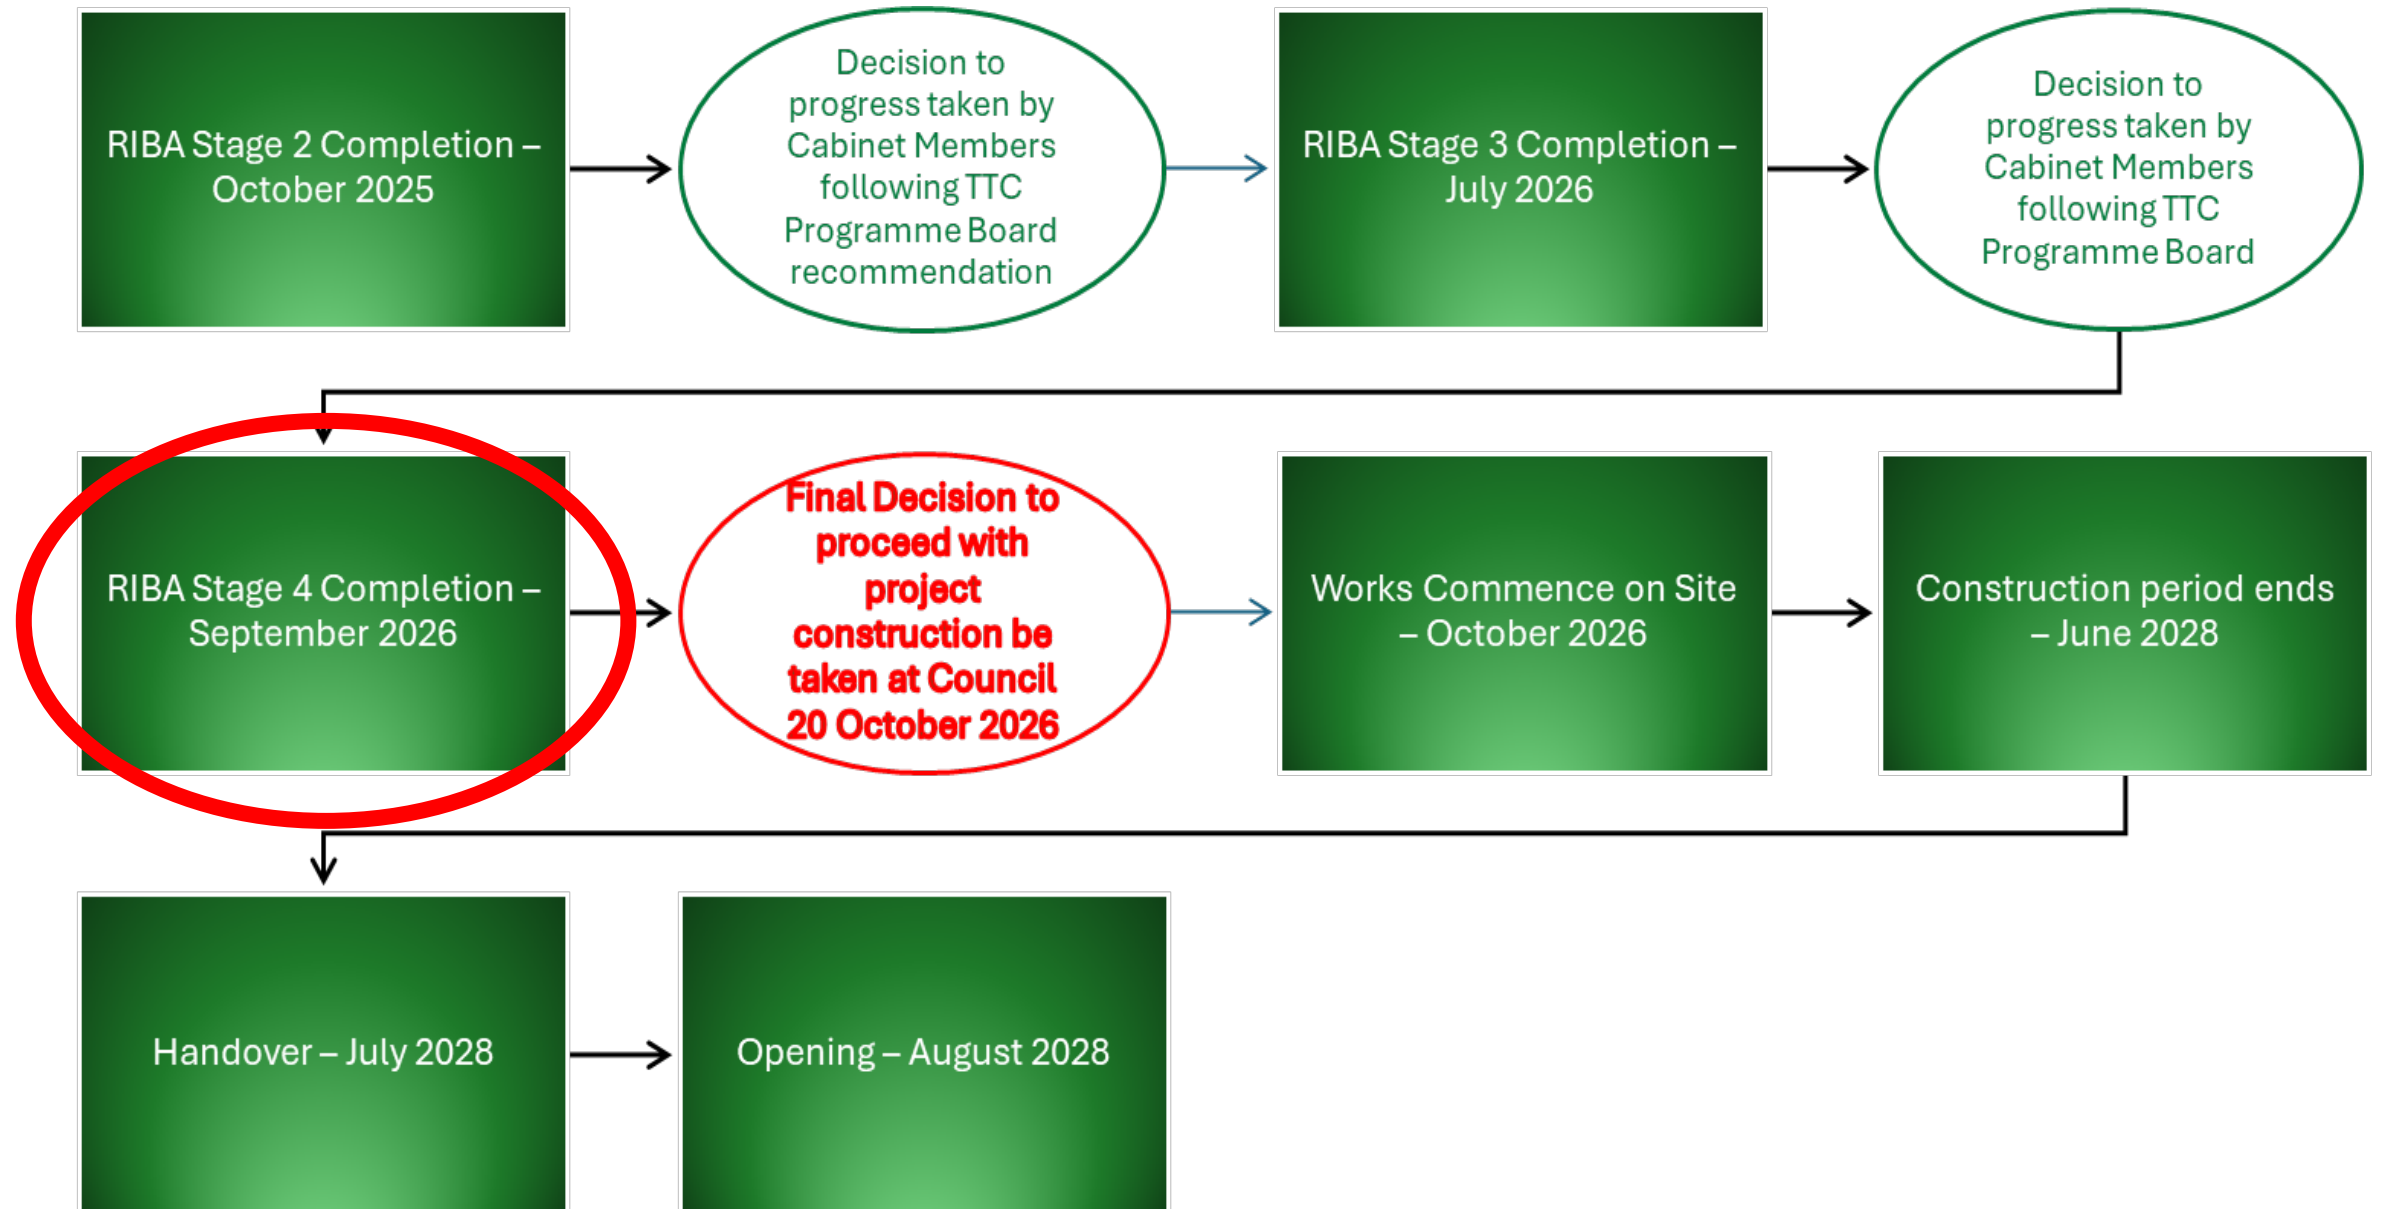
RIBA Stage 2 Completion – October 2025

Decision to progress taken by Cabinet Members following TTC Programme Board recommendation

RIBA Stage 3 Completion – July 2026

Decision to progress taken by Cabinet Members following TTC Programme Board

RIBA Stage 4 Completion – September 2026

Final Decision to proceed with project construction be taken at Council 20 October 2026

Works Commence on Site – October 2026

Construction period ends – June 2028

Handover – July 2028

Opening – August 2028